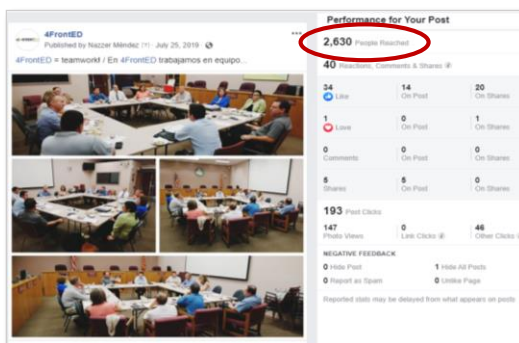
4FrontED
Published by Nazzer Méndez [?] · July 25, 2019 · 

4FrontED = teamwork! / En 4FrontED trabajamos en equipo...

Performance for Your Post

2,630 People Reached

40 Reactions, Comments & Shares

| | | |
|---|---|---|
| 34 Like | 14 On Post | 20 On Shares |
| 1 Love | 0 On Post | 1 On Shares |
| 0 Comments | 0 On Post | 0 On Shares |
| 5 Shares | 5 On Post | 0 On Shares |

193 Post Clicks

| | | |
|---|---|---|
| 147 Photo Views | 0 Link Clicks | 46 Other Clicks |

NEGATIVE FEEDBACK

0 Hide Post
1 Hide All Posts
0 Report as Spam
0 Unlike Page

Reported stats may be delayed from what appears on posts